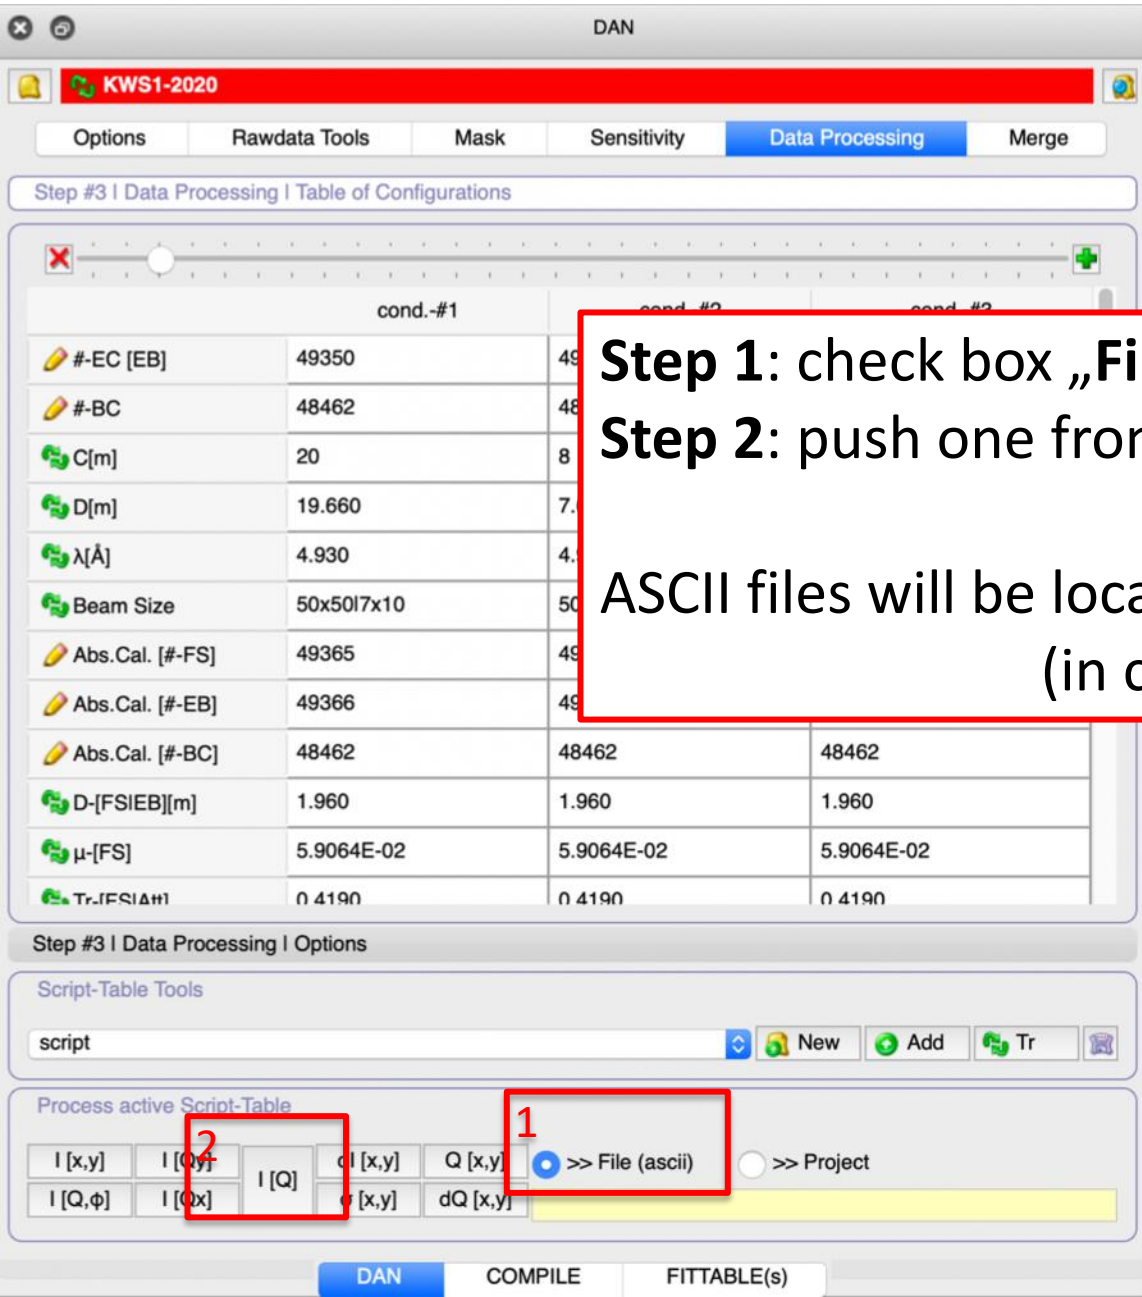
DAN

KWS1-2020

Options | Rawdata Tools | Mask | Sensitivity | Data Processing | Merge

Step #3 | Data Processing | Table of Configurations

| | cond.-#1 | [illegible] | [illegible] |
|---|---|---|---|
| #-EC [EB] | 49350 | 49 | |
| #-BC | 48462 | 48 | |
| C[m] | 20 | 8 | |
| D[m] | 19.660 | 7. | |
| λ[Å] | 4.930 | 4. | |
| Beam Size | 50x50l7x10 | 50 | |
| Abs.Cal. [#-FS] | 49365 | 49 | |
| Abs.Cal. [#-EB] | 49366 | 49 | |
| Abs.Cal. [#-BC] | 48462 | 48462 | 48462 |
| D-[FSIEB][m] | 1.960 | 1.960 | 1.960 |
| μ-[FS] | 5.9064E-02 | 5.9064E-02 | 5.9064E-02 |
| Tr-[FSIAtt] | 0.4190 | 0.4190 | 0.4190 |

Step 1: check box „Fi
Step 2: push one fron

ASCII files will be loca
(in c

Step #3 | Data Processing | Options

Script-Table Tools

script | New | Add | Tr

Process active Script-Table

I [x,y] | I [Qy] | I [Q] | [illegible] [x,y] | Q [x,y]
I [Q,ϕ] | I [Qx] | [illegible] [x,y] | dQ [x,y]

1

2

>> File (ascii)

>> Project

DAN | COMPILE | FITTABLE(s)